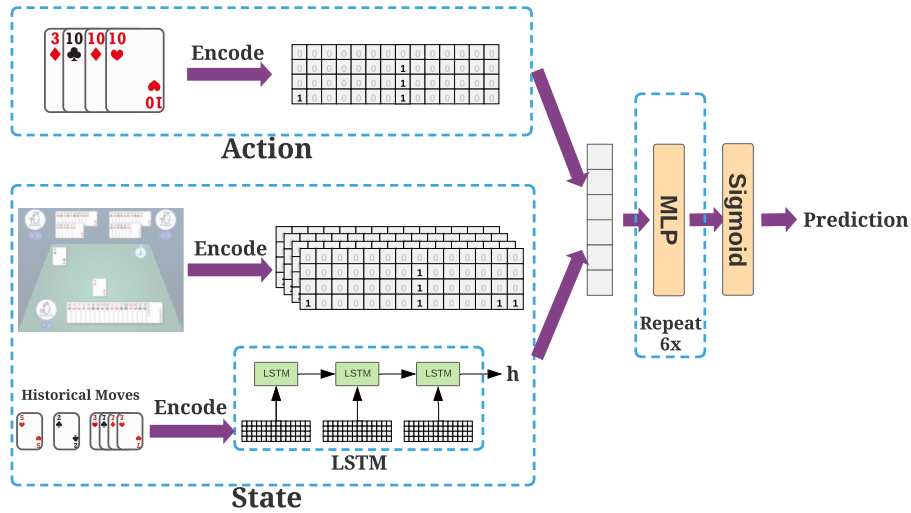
3
10
10
10
10

Encode

| 0 | 0 | 0 | 0 | 0 | 0 | 0 | 0 | 0 | 0 | 0 | 0 | 0 | 0 | 0 |
|---|---|---|---|---|---|---|---|---|---|---|---|---|---|---|
| 0 | 0 | 0 | 0 | 0 | 0 | 0 | 1 | 0 | 0 | 0 | 0 | 0 | 0 | 0 |
| 0 | 0 | 0 | 0 | 0 | 0 | 0 | 0 | 0 | 0 | 0 | 0 | 0 | 0 | 0 |
| 1 | 0 | 0 | 0 | 0 | 0 | 0 | 1 | 0 | 0 | 0 | 0 | 0 | 0 | 0 |

Action

Encode

| 0 | 0 | 0 | 0 | 0 | 0 | 0 | 0 | 0 | 0 | 0 | 0 | 0 | 0 | 0 |
|---|---|---|---|---|---|---|---|---|---|---|---|---|---|---|
| 0 | 0 | 0 | 0 | 0 | 0 | 0 | 1 | 0 | 0 | 0 | 0 | 0 | 0 | 0 |
| 0 | 0 | 0 | 0 | 0 | 0 | 0 | 0 | 0 | 0 | 0 | 0 | 0 | 0 | 0 |
| 1 | 0 | 0 | 0 | 0 | 0 | 0 | 1 | 0 | 0 | 0 | 0 | 1 | 1 | 0 |

Historical Moves

Encode

LSTM
LSTM
LSTM
h

LSTM

State

MLP

Sigmoid

Prediction

Repeat 6x